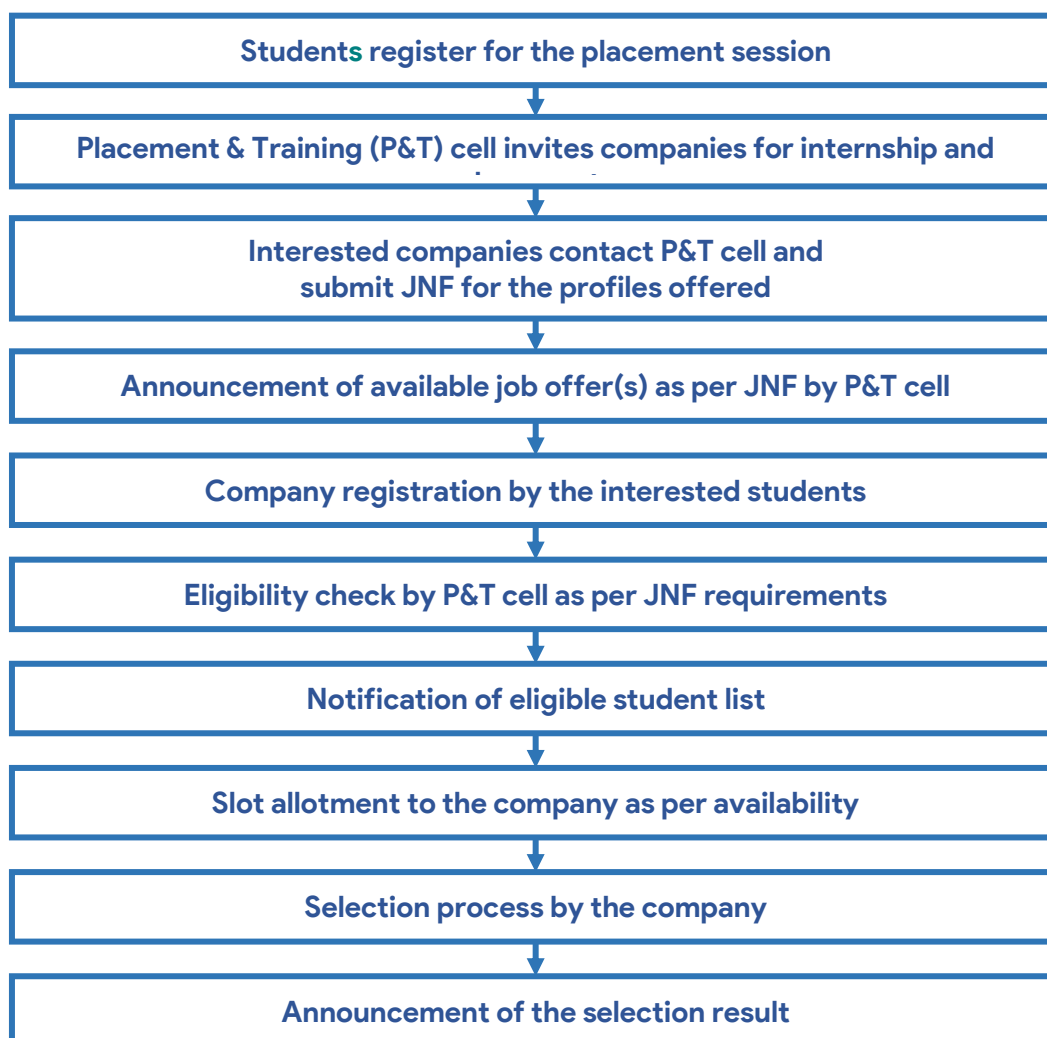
Students register for the placement session

Placement & Training (P&T) cell invites companies for internship and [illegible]

Interested companies contact P&T cell and submit JNF for the profiles offered

Announcement of available job offer(s) as per JNF by P&T cell

Company registration by the interested students

Eligibility check by P&T cell as per JNF requirements

Notification of eligible student list

Slot allotment to the company as per availability

Selection process by the company

Announcement of the selection result